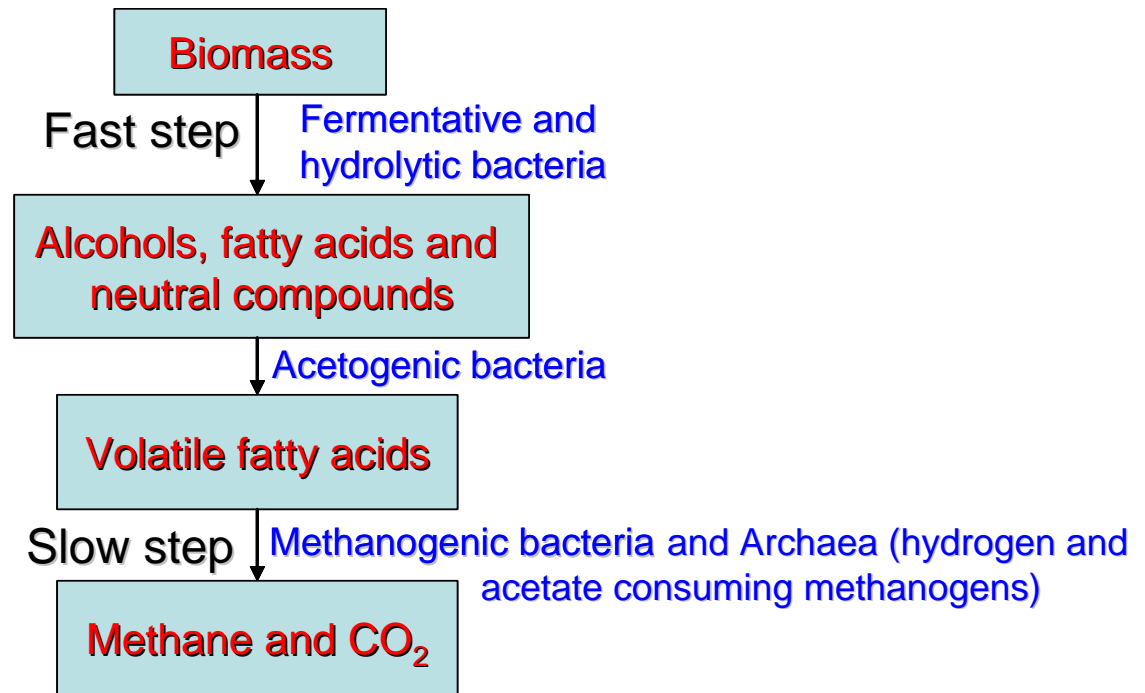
Biomass

Fast step

Fermentative and hydrolytic bacteria

Alcohols, fatty acids and neutral compounds

Acetogenic bacteria

Volatile fatty acids

Slow step

Methanogenic bacteria and Archaea (hydrogen and acetate consuming methanogens)

Methane and $CO_2$